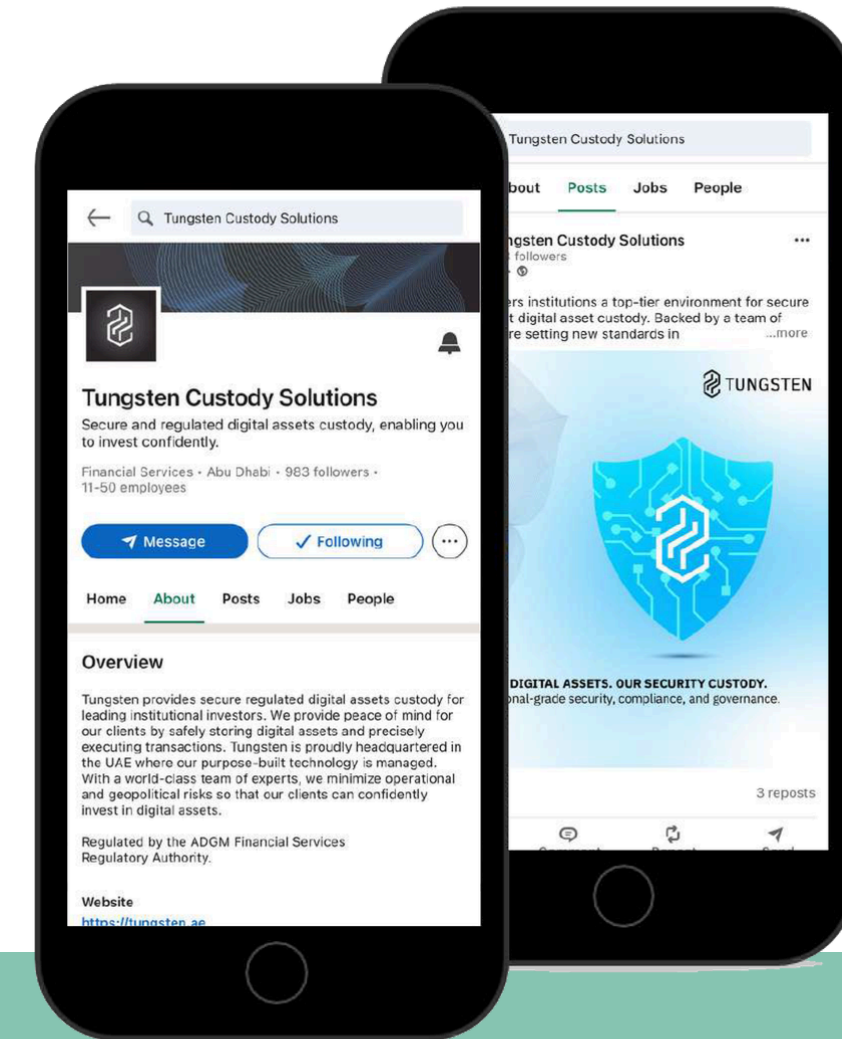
Tungsten Custody Solutions

Home About Posts Jobs People

Tungsten Custody Solutions

Secure and regulated digital assets custody, enabling you to invest confidently.

Financial Services · Abu Dhabi · 983 followers · 11-50 employees

Message ✓ Following ···

Home About Posts Jobs People

Overview

Tungsten provides secure regulated digital assets custody for leading institutional investors. We provide peace of mind for our clients by safely storing digital assets and precisely executing transactions. Tungsten is proudly headquartered in the UAE where our purpose-built technology is managed. With a world-class team of experts, we minimize operational and geopolitical risks so that our clients can confidently invest in digital assets.

Regulated by the ADGM Financial Services Regulatory Authority.

Website

https://tungsten.ae

Tungsten Custody Solutions

bout Posts Jobs People

ngsten Custody Solutions ···
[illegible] followers

ers institutions a top-tier environment for secure t digital asset custody. Backed by a team of re setting new standards in ...more

TUNGSTEN

DIGITAL ASSETS. OUR SECURITY CUSTODY.
onal-grade security, compliance, and governance.

3 reposts